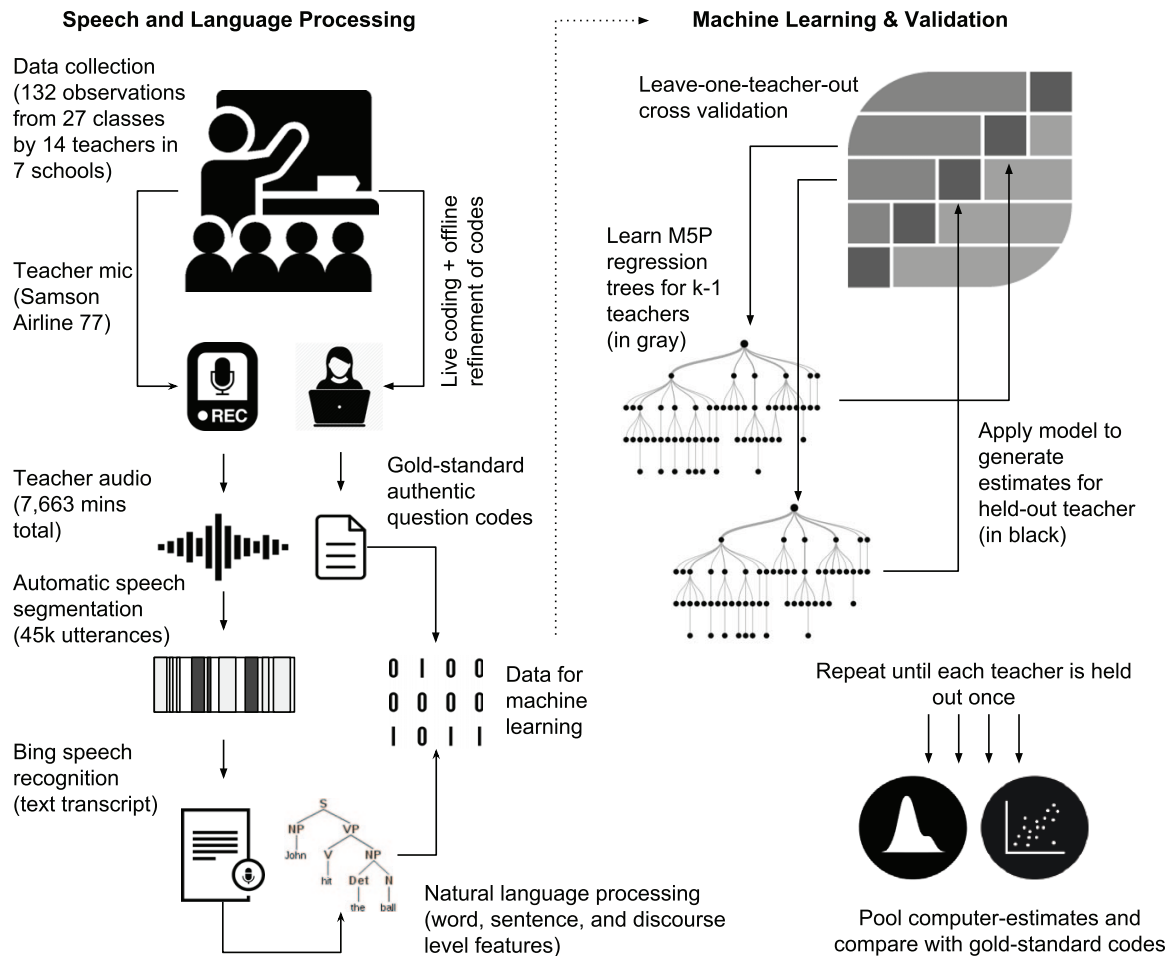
Speech and Language Processing

Data collection (132 observations from 27 classes by 14 teachers in 7 schools)

Teacher mic (Samson Airline 77)

Live coding + offline refinement of codes

REC

Teacher audio (7,663 mins total)

Gold-standard authentic question codes

Automatic speech segmentation (45k utterances)

0 1 0 0
0 0 0 0
1 0 1 1

Data for machine learning

Bing speech recognition (text transcript)

S
NP VP
John V NP
hit Det N
the ball

Natural language processing (word, sentence, and discourse level features)

Machine Learning & Validation

Leave-one-teacher-out cross validation

Learn M5P regression trees for k-1 teachers (in gray)

Apply model to generate estimates for held-out teacher (in black)

Repeat until each teacher is held out once

Pool computer-estimates and compare with gold-standard codes